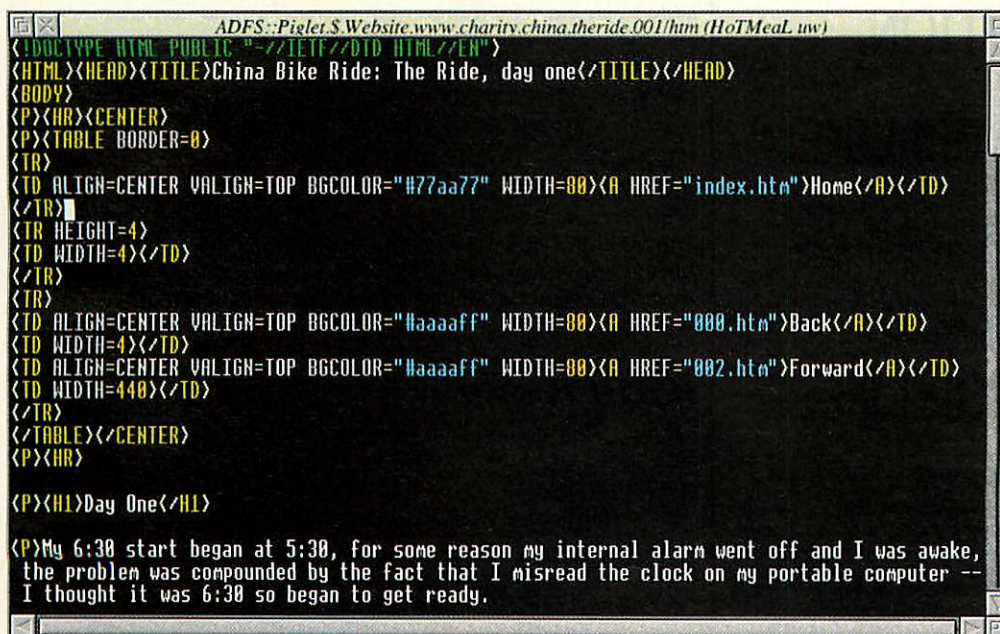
ADFS::Piglet.$.Website.www.charity.china.theride.001/htm (HoTMeaL uw)

<!DOCTYPE HTML PUBLIC "-//IETF//DTD HTML//EN">
<HTML><HEAD><TITLE>China Bike Ride: The Ride, day one</TITLE></HEAD>
<BODY>
<P><HR><CENTER>
<P><TABLE BORDER=0>
<TR>
<TD ALIGN=CENTER VALIGN=TOP BGCOLOR="#77aa77" WIDTH=80><A HREF="index.htm">Home</A></TD>
</TR>
<TR HEIGHT=4>
<TD WIDTH=4></TD>
</TR>
<TR>
<TD ALIGN=CENTER VALIGN=TOP BGCOLOR="#aaaaff" WIDTH=80><A HREF="000.htm">Back</A></TD>
<TD WIDTH=4></TD>
<TD ALIGN=CENTER VALIGN=TOP BGCOLOR="#aaaaff" WIDTH=80><A HREF="002.htm">Forward</A></TD>
<TD WIDTH=440></TD>
</TR>
</TABLE></CENTER>
<P><HR>

<P><H1>Day One</H1>

<P>My 6:30 start began at 5:30, for some reason my internal alarm went off and I was awake, the problem was compounded by the fact that I misread the clock on my portable computer -- I thought it was 6:30 so began to get ready.